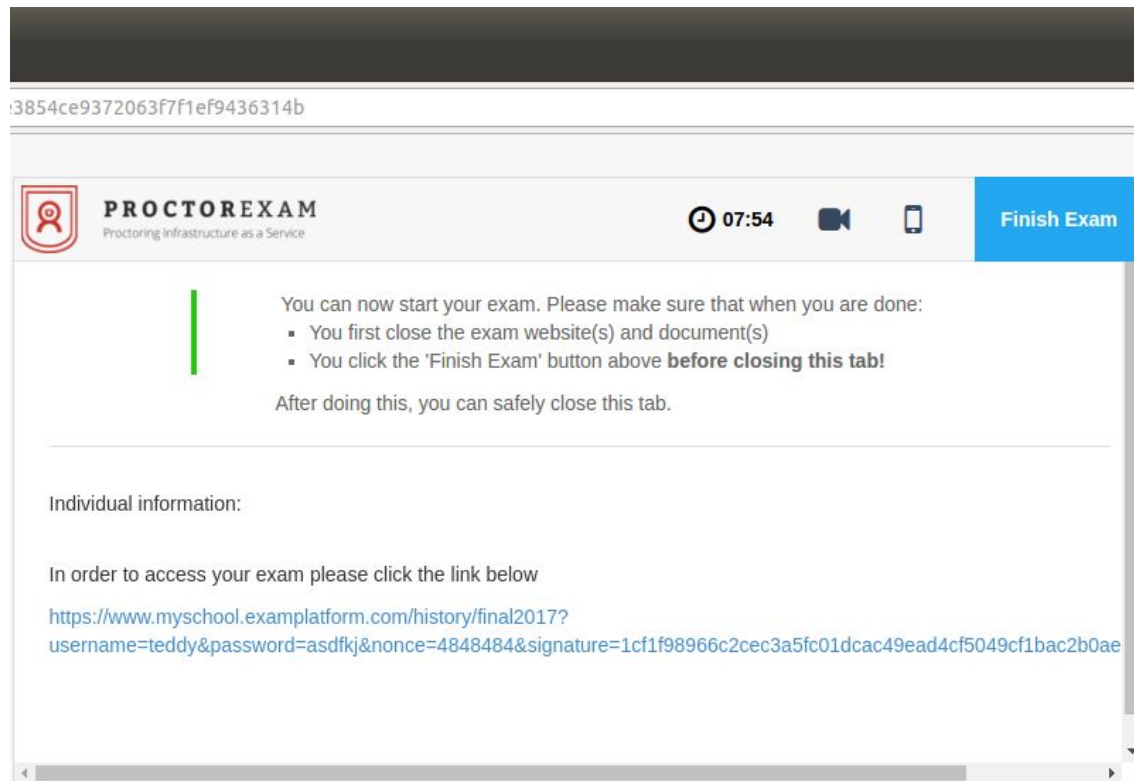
:3854ce9372063f7f1ef9436314b

PROCTOREXAM
Proctoring Infrastructure as a Service

07:54

Finish Exam

You can now start your exam. Please make sure that when you are done:
- You first close the exam website(s) and document(s)
- You click the 'Finish Exam' button above **before closing this tab!**

After doing this, you can safely close this tab.

Individual information:

In order to access your exam please click the link below

https://www.myschool.examplatform.com/history/final2017?username=teddy&password=asdfkj&nonce=4848484&signature=1cf1f98966c2cec3a5fc01dcac49ead4cf5049cf1bac2b0ae